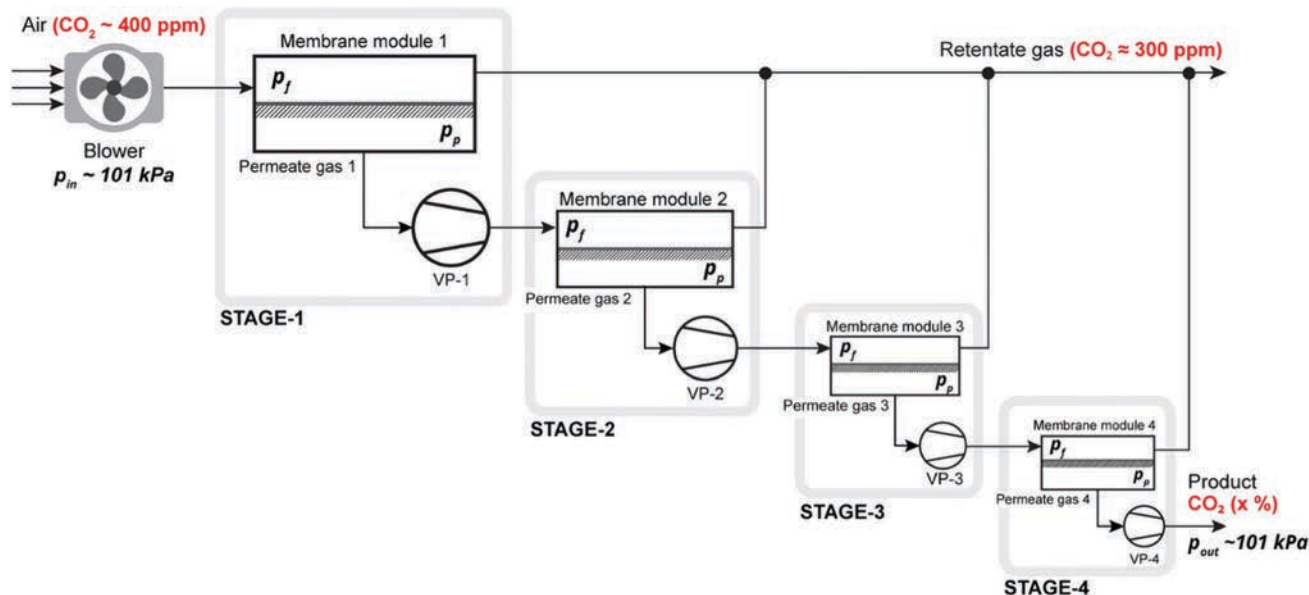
Air ($CO_2$ ~ 400 ppm)

Blower
$p_{in}$ ~ 101 kPa

Membrane module 1
$p_f$
$p_p$
Permeate gas 1
VP-1
STAGE-1

Retentate gas ($CO_2$ ≈ 300 ppm)

Membrane module 2
$p_f$
$p_p$
Permeate gas 2
VP-2
STAGE-2

Membrane module 3
$p_f$
$p_p$
Permeate gas 3
VP-3
STAGE-3

Membrane module 4
$p_f$
$p_p$
Permeate gas 4
VP-4
STAGE-4

Product
$CO_2$ (x %)
$p_{out}$ ~101 kPa